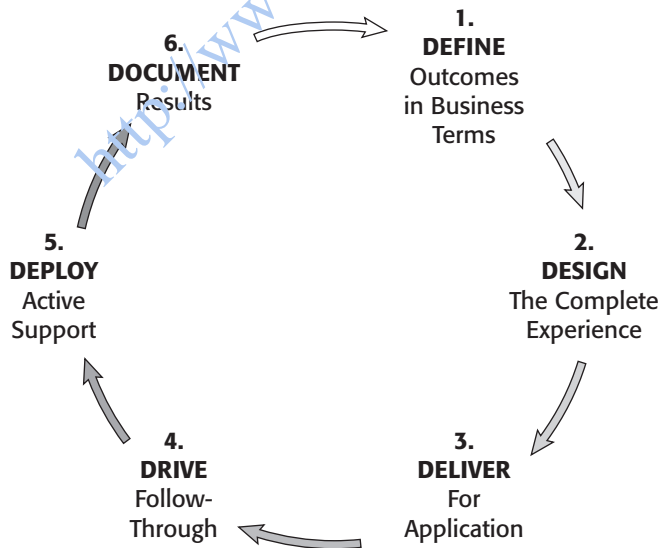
1.
**DEFINE**
Outcomes in Business Terms

2.
**DESIGN**
The Complete Experience

3.
**DELIVER**
For Application

4.
**DRIVE**
Follow-Through

5.
**DEPLOY**
Active Support

6.
**DOCUMENT**
Results

http://ww